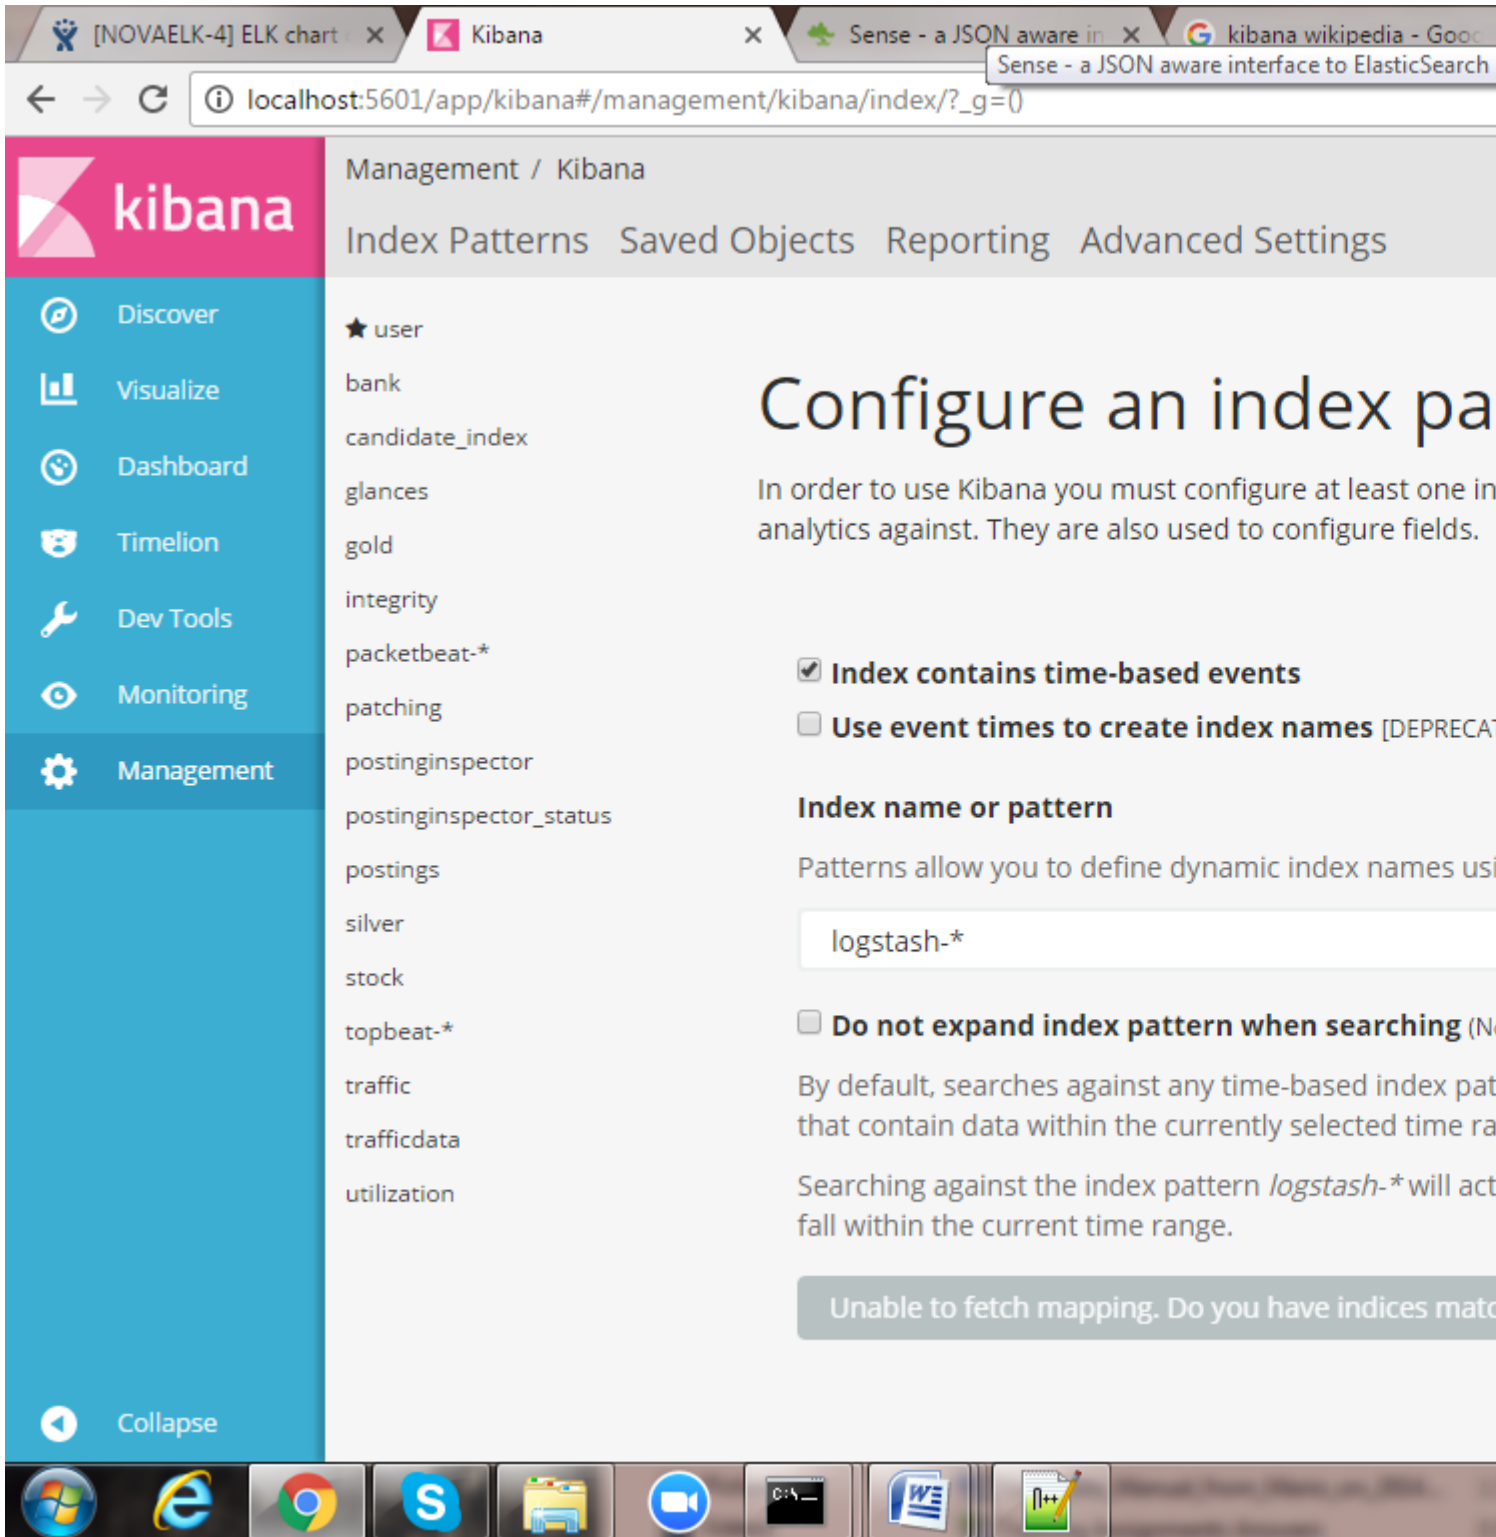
[NOVAELK-4] ELK chart ×
Kibana ×
Sense - a JSON aware in ×
kibana wikipedia - Goo
Sense - a JSON aware interface to ElasticSearch

localhost:5601/app/kibana#/management/kibana/index/?_g=()

kibana

Discover
Visualize
Dashboard
Timelion
Dev Tools
Monitoring
Management

Collapse

Management / Kibana

Index Patterns Saved Objects Reporting Advanced Settings

★ user
bank
candidate_index
glances
gold
integrity
packetbeat-*
patching
postinginspector
postinginspector_status
postings
silver
stock
topbeat-*
traffic
trafficdata
utilization

Configure an index pa

In order to use Kibana you must configure at least one in analytics against. They are also used to configure fields.

Index contains time-based events

Use event times to create index names [DEPRECA

Index name or pattern

Patterns allow you to define dynamic index names usi

logstash-*

Do not expand index pattern when searching (N

By default, searches against any time-based index pat that contain data within the currently selected time ra

Searching against the index pattern *logstash-** will act fall within the current time range.

Unable to fetch mapping. Do you have indices matc